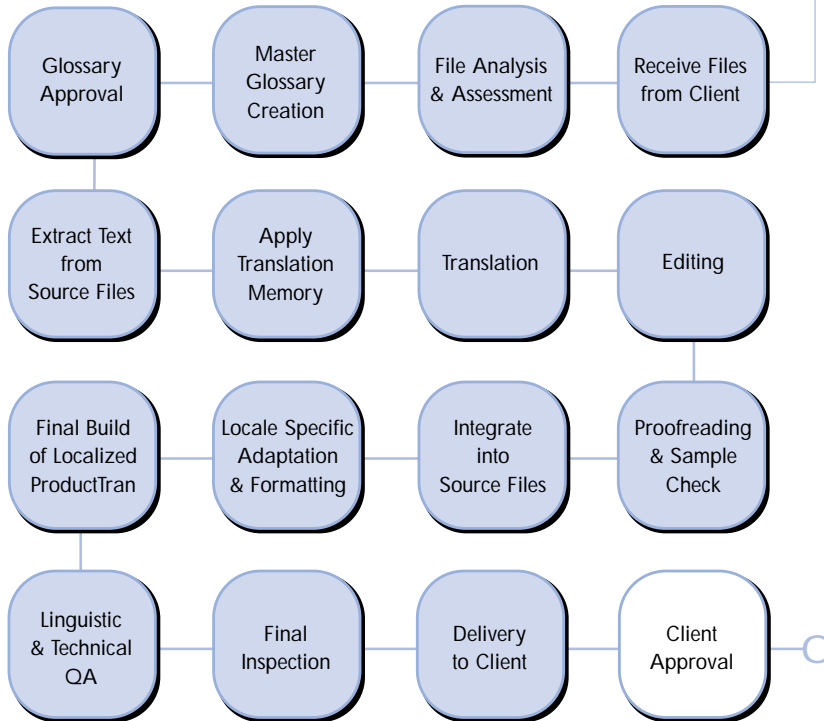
Glossary Approval

Master Glossary Creation

File Analysis & Assessment

Receive Files from Client

Extract Text from Source Files

Apply Translation Memory

Translation

Editing

Final Build of Localized ProductTran

Locale Specific Adaptation & Formatting

Integrate into Source Files

Proofreading & Sample Check

Linguistic & Technical QA

Final Inspection

Delivery to Client

Client Approval